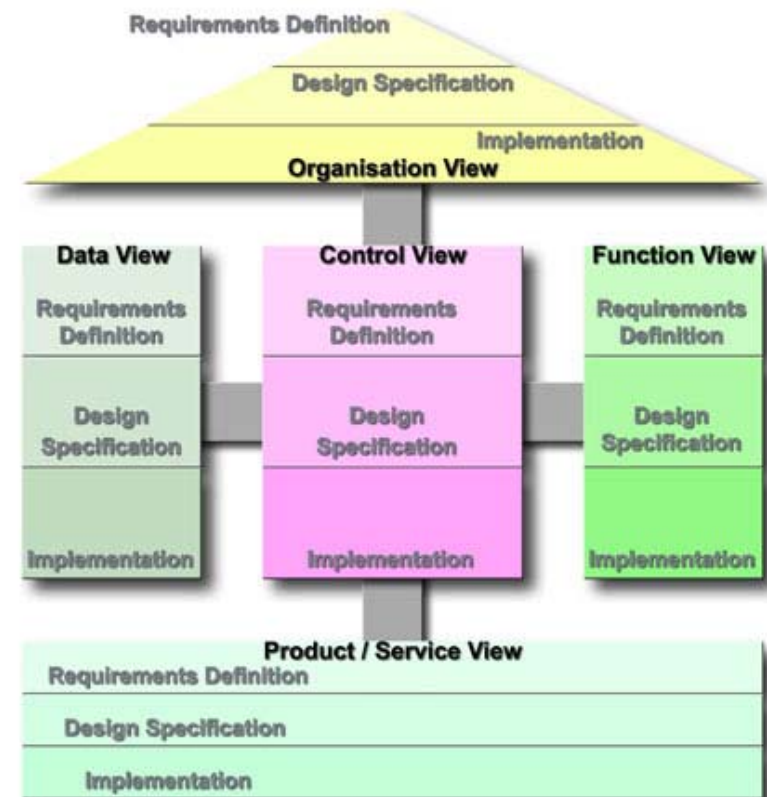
Requirements Definition

Design Specification

Implementation

Organisation View

Data View

Requirements Definition

Design Specification

Implementation

Control View

Requirements Definition

Design Specification

Implementation

Function View

Requirements Definition

Design Specification

Implementation

Product / Service View

Requirements Definition

Design Specification

Implementation